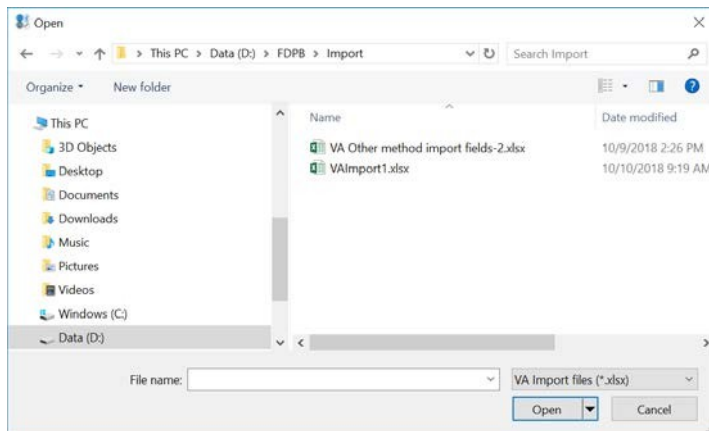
Open

> This PC > Data (D:) > FDPB > Import

Search Import

Organize ▾ New folder

This PC
3D Objects
Desktop
Documents
Downloads
Music
Pictures
Videos
Windows (C:)
Data (D:)

| Name | Date modified |
|---|---|
| VA Other method import fields-2.xlsx | 10/9/2018 2:26 PM |
| VAImport1.xlsx | 10/10/2018 9:19 AM |

File name:

VA Import files (*.xlsx)

Open

Cancel